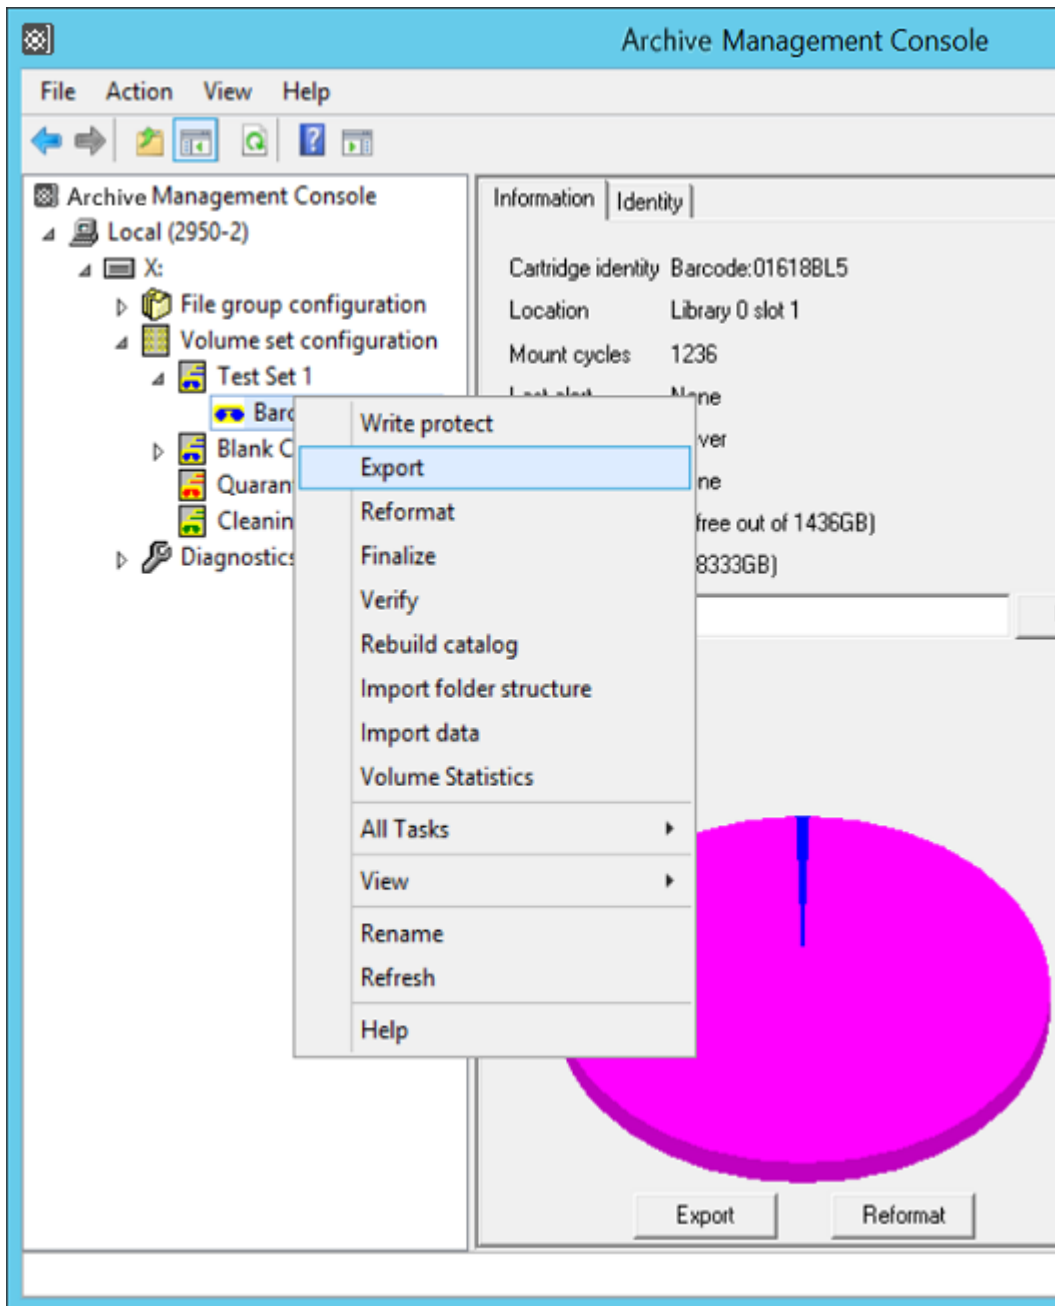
Archive Management Console

File Action View Help

Archive Management Console
Local (2950-2)
X:
File group configuration
Volume set configuration
Test Set 1
Barc
Blank C
Quaran
Cleanin
Diagnostic

Information | Identity

Cartridge identity Barcode:01618BL5
Location Library 0 slot 1
Mount cycles 1236
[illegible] None
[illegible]ver
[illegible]ne
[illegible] free out of 1436GB)
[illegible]8333GB)

Write protect
Export
Reformat
Finalize
Verify
Rebuild catalog
Import folder structure
Import data
Volume Statistics
All Tasks
View
Rename
Refresh
Help

Export
Reformat